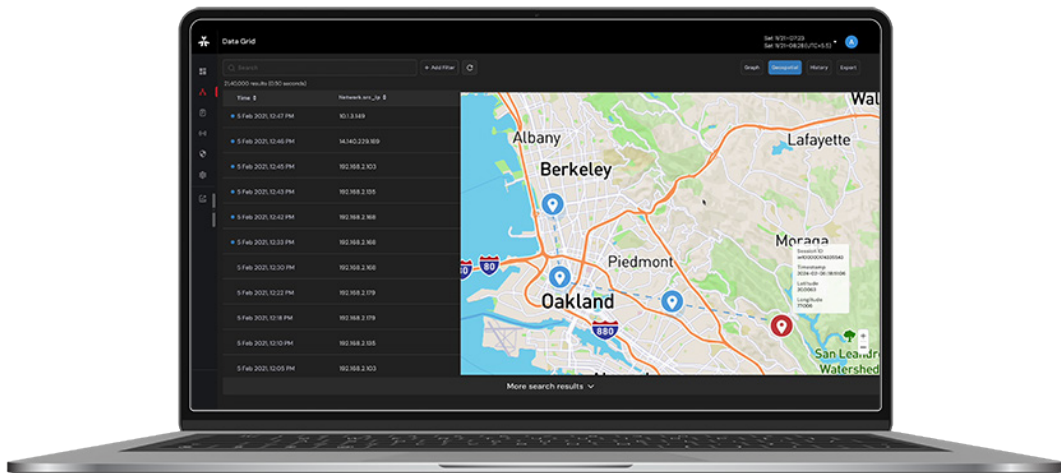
Data Grid

Sat 9/21 • 07:23
Sat 9/21 • 08:28 (UTC+5.5)

A

Search

+ Add Filter

Graph

Geospatial

History

Export

21,40,000 results (0.50 seconds)

| Time | Network.src_ip |
|---|---|
| 5 Feb 2021, 12:47 PM | 10.1.3.149 |
| 5 Feb 2021, 12:46 PM | 14.140.229.169 |
| 5 Feb 2021, 12:45 PM | 192.168.2.103 |
| 5 Feb 2021, 12:43 PM | 192.168.2.135 |
| 5 Feb 2021, 12:42 PM | 192.168.2.168 |
| 5 Feb 2021, 12:33 PM | 192.168.2.168 |
| 5 Feb 2021, 12:30 PM | 192.168.2.168 |
| 5 Feb 2021, 12:22 PM | 192.168.2.179 |
| 5 Feb 2021, 12:18 PM | 192.168.2.178 |
| 5 Feb 2021, 12:10 PM | 192.168.2.135 |
| 5 Feb 2021, 12:05 PM | 192.168.2.103 |

Walnut

Albany

Lafayette

Berkeley

Moraga

80

Piedmont

Oakland

880

San Leandro Watershed

Session ID
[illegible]

Timestamp
2024-02-06 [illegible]

Latitude
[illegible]

Longitude
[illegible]

+

−

More search results